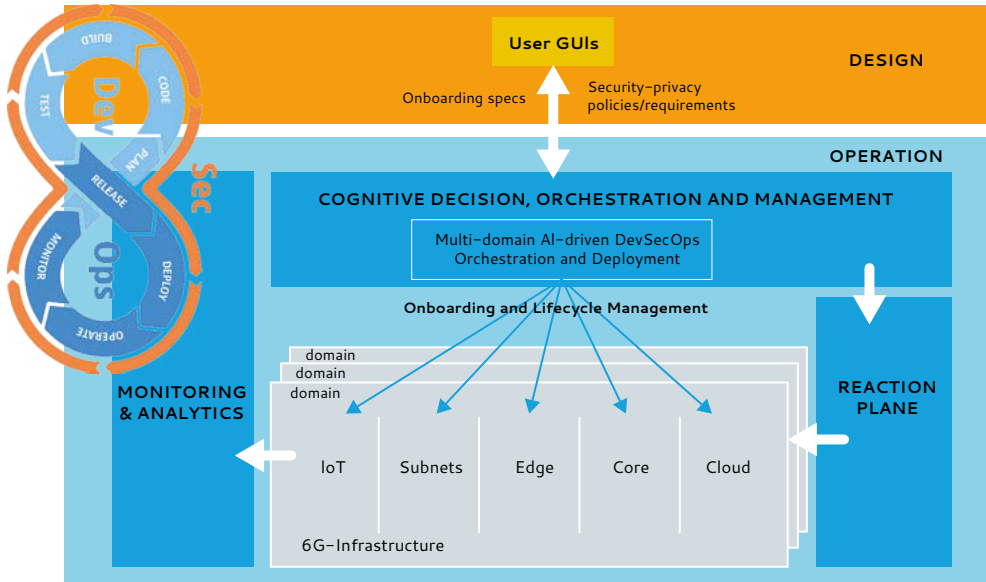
BUILD
CODE
TEST
Dev
PLAN
RELEASE
Sec
MONITOR
Ops
DEPLOY
OPERATE

User GUIs
DESIGN
Onboarding specs
Security-privacy policies/requirements

OPERATION

COGNITIVE DECISION, ORCHESTRATION AND MANAGEMENT
Multi-domain AI-driven DevSecOps Orchestration and Deployment
Onboarding and Lifecycle Management

MONITORING & ANALYTICS

REACTION PLANE

domain
domain
domain
IoT
Subnets
Edge
Core
Cloud
6G-Infrastructure